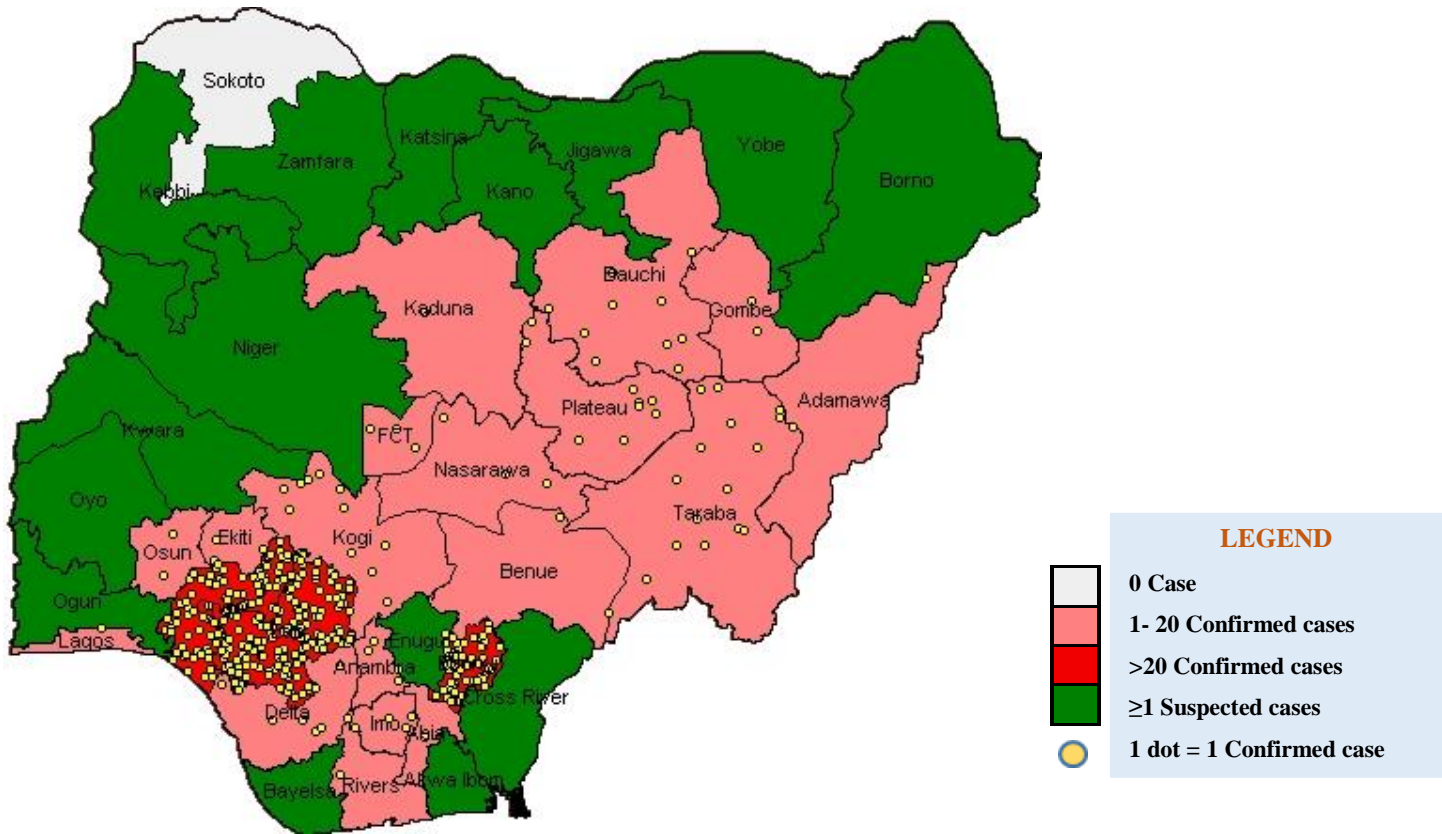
Sokoto
Zamfara
Katsina
Jigawa
Yobe
Borno
Kebbi
Kano
Bauchi
Kaduna
Gombe
Niger
Adamawa
Plateau
FCT
Kwara
Nasarawa
Oyo
Taraba
Ekiti
Osun
Kogi
Benue
Ogun
Enugu
Lagos
Anambra
Cross River
Delta
Imo
Abia
Bayelsa
Rivers
Akwa Ibom

LEGEND
0 Case
1- 20 Confirmed cases
>20 Confirmed cases
≥1 Suspected cases
1 dot = 1 Confirmed case